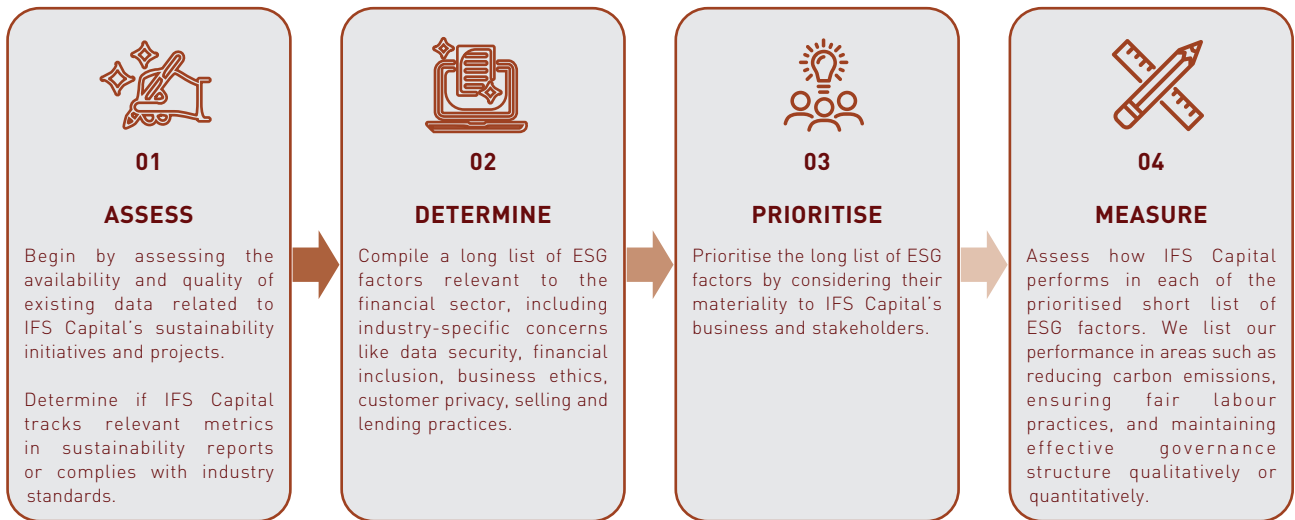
01

ASSESS

Begin by assessing the availability and quality of existing data related to IFS Capital's sustainability initiatives and projects.

Determine if IFS Capital tracks relevant metrics in sustainability reports or complies with industry standards.

02

DETERMINE

Compile a long list of ESG factors relevant to the financial sector, including industry-specific concerns like data security, financial inclusion, business ethics, customer privacy, selling and lending practices.

03

PRIORITISE

Prioritise the long list of ESG factors by considering their materiality to IFS Capital's business and stakeholders.

04

MEASURE

Assess how IFS Capital performs in each of the prioritised short list of ESG factors. We list our performance in areas such as reducing carbon emissions, ensuring fair labour practices, and maintaining effective governance structure qualitatively or quantitatively.